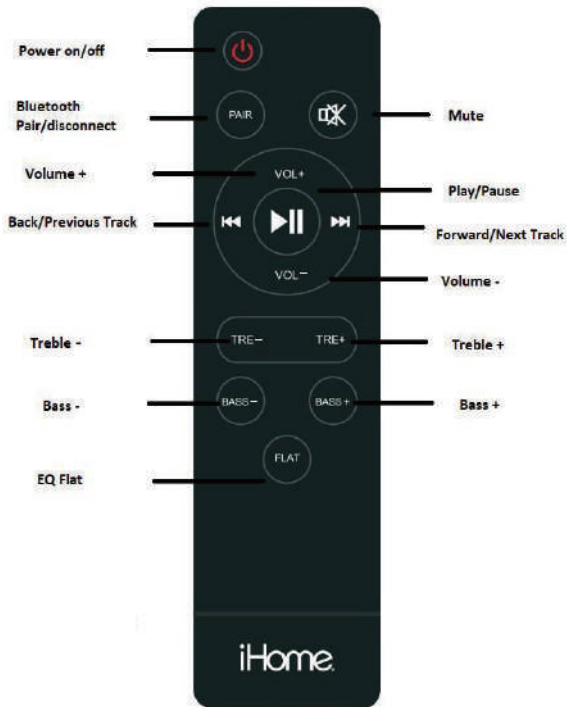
Power on/off

Bluetooth Pair/disconnect

PAIR

Mute

Volume +

VOL+

Play/Pause

Back/Previous Track

Forward/Next Track

VOL−

Volume -

Treble -

TRE−

TRE+

Treble +

Bass -

BASS−

BASS+

Bass +

FLAT

EQ Flat

iHome.